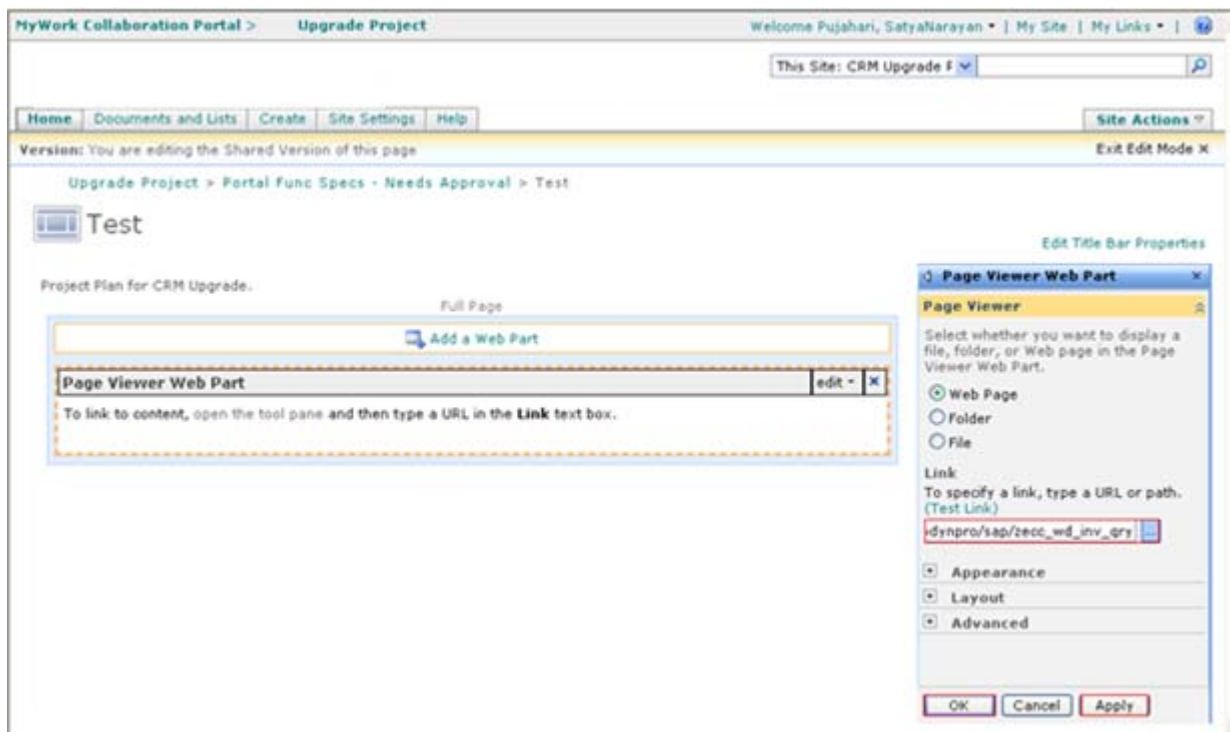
MyWork Collaboration Portal > Upgrade Project

Welcome Pujahari, SatyaNarayan • | My Site | My Links • |

This Site: CRM Upgrade F

Home | Documents and Lists | Create | Site Settings | Help

Site Actions

Version: You are editing the Shared Version of this page

Exit Edit Mode ×

Upgrade Project > Portal Func Specs - Needs Approval > Test

Test

Edit Title Bar Properties

Project Plan for CRM Upgrade.

Full Page

Add a Web Part

Page Viewer Web Part

edit • ×

To link to content, open the tool pane and then type a URL in the Link text box.

Page Viewer Web Part ×

Page Viewer

Select whether you want to display a file, folder, or Web page in the Page Viewer Web Part.

Web Page

Folder

File

Link

To specify a link, type a URL or path. (Test Link)

dynpro/sap/zecc_wd_inv_qry ...

Appearance

Layout

Advanced

OK Cancel Apply